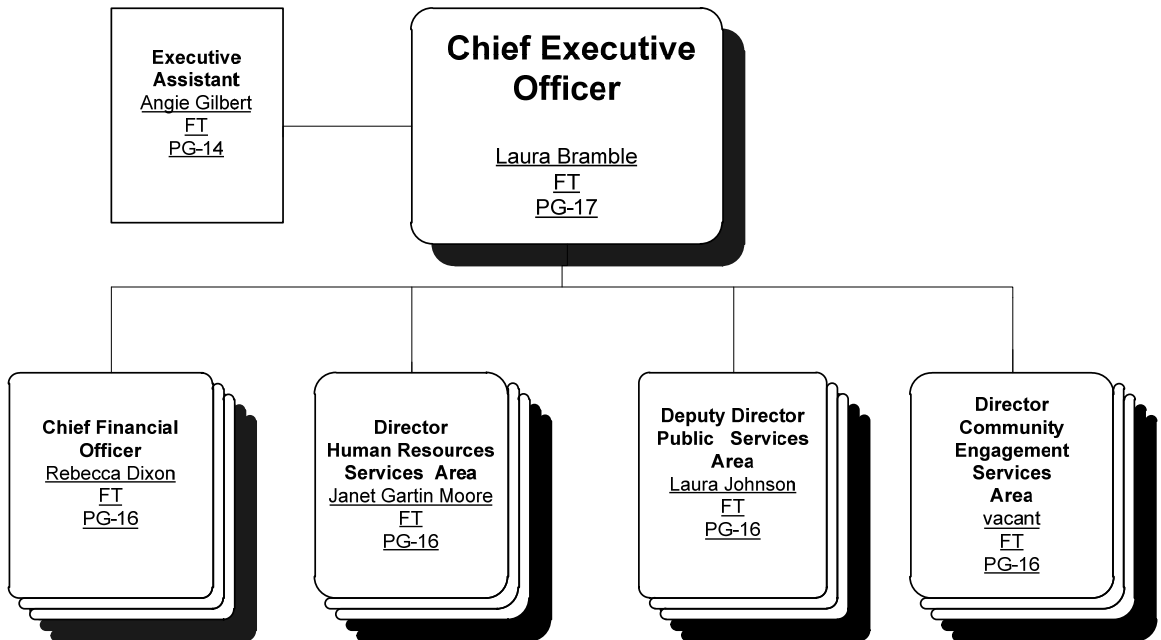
Executive Assistant
Angie Gilbert
FT
PG-14

Chief Executive Officer
Laura Bramble
FT
PG-17

Chief Financial Officer
Rebecca Dixon
FT
PG-16

Director Human Resources Services Area
Janet Gartin Moore
FT
PG-16

Deputy Director Public Services Area
Laura Johnson
FT
PG-16

Director Community Engagement Services Area
vacant
FT
PG-16